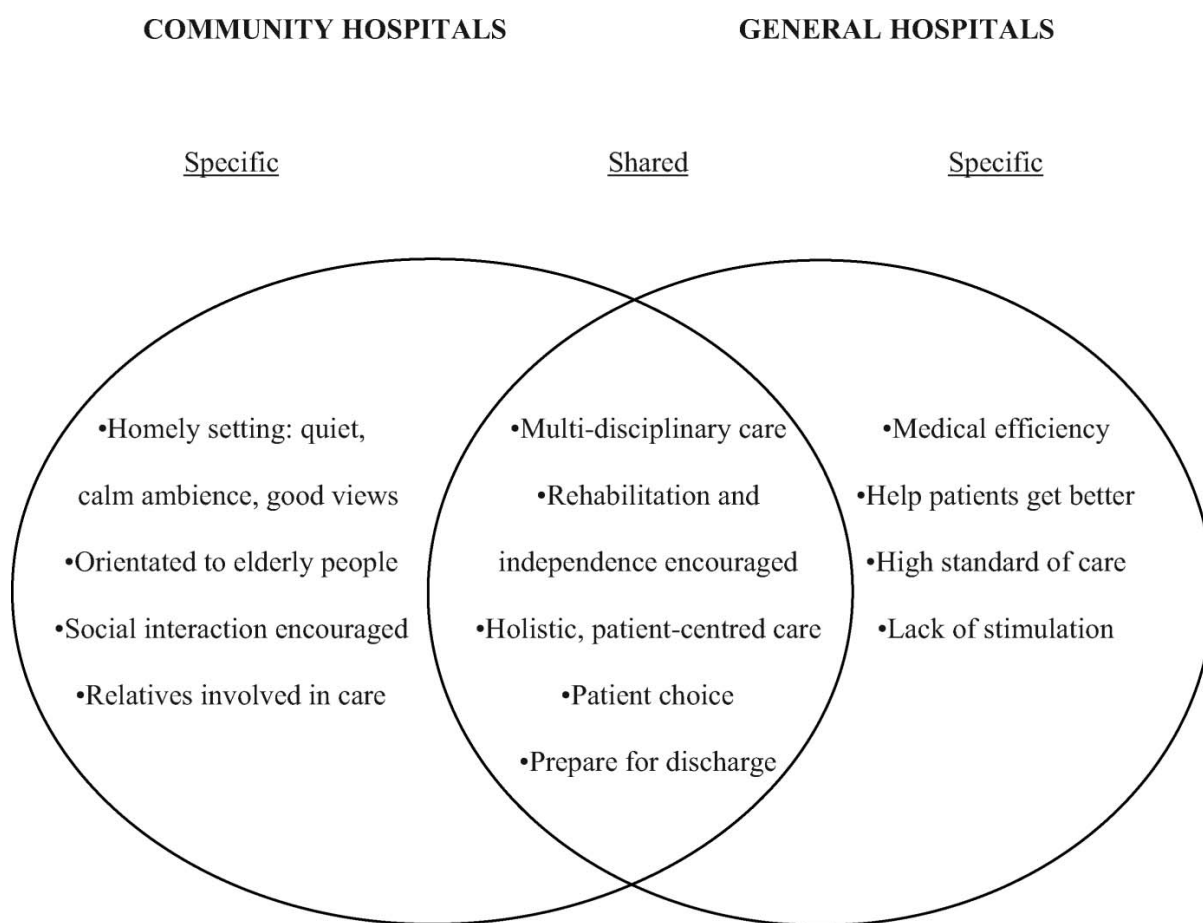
COMMUNITY HOSPITALS

GENERAL HOSPITALS

Specific

Shared

Specific

•Homely setting: quiet, calm ambience, good views
•Orientated to elderly people
•Social interaction encouraged
•Relatives involved in care

•Multi-disciplinary care
•Rehabilitation and independence encouraged
•Holistic, patient-centred care
•Patient choice
•Prepare for discharge

•Medical efficiency
•Help patients get better
•High standard of care
•Lack of stimulation